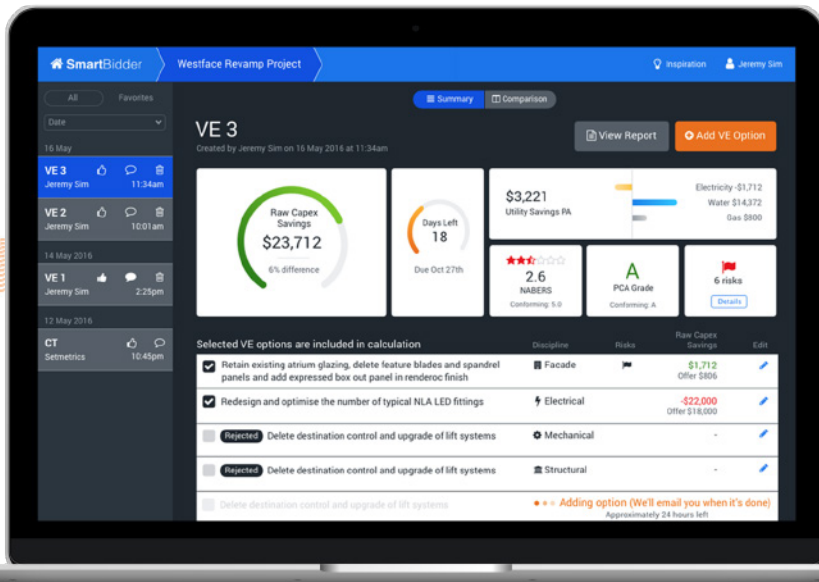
SmartBidder  Westface Revamp Project  Inspiration  Jeremy Sim

All  Favorites
Date

16 May
VE 3 Jeremy Sim 11:34am
VE 2 Jeremy Sim 10:01am

14 May 2016
VE 1 Jeremy Sim 2:25pm

12 May 2016
CT Setmetrics 10:45pm

Summary  Comparison

VE 3
Created by Jeremy Sim on 16 May 2016 at 11:34am

View Report  + Add VE Option

Raw Capex Savings
$23,712
6% difference

Days Left
18
Due Oct 27th

$3,221
Utility Savings PA

Electricity -$1,712
Water $14,372
Gas $800

2.6
NABERS
Conforming: 5.0

A
PCA Grade
Conforming: A

6 risks
Details

Selected VE options are included in calculation

| | Discipline | Risks | Raw Capex Savings | Edit |
|---|---|---|---|---|
| Retain existing atrium glazing, delete feature blades and spandrel panels and add expressed box out panel in renderoc finish | Facade | | $1,712 Offer $806 | |
| Redesign and optimise the number of typical NLA LED fittings | Electrical | | -$22,000 Offer $18,000 | |
| Rejected Delete destination control and upgrade of lift systems | Mechanical | | - | |
| Rejected Delete destination control and upgrade of lift systems | Structural | | - | |
| Delete destination control and upgrade of lift systems | Adding option (We'll email you when it's done) Approximately 24 hours left | | | |